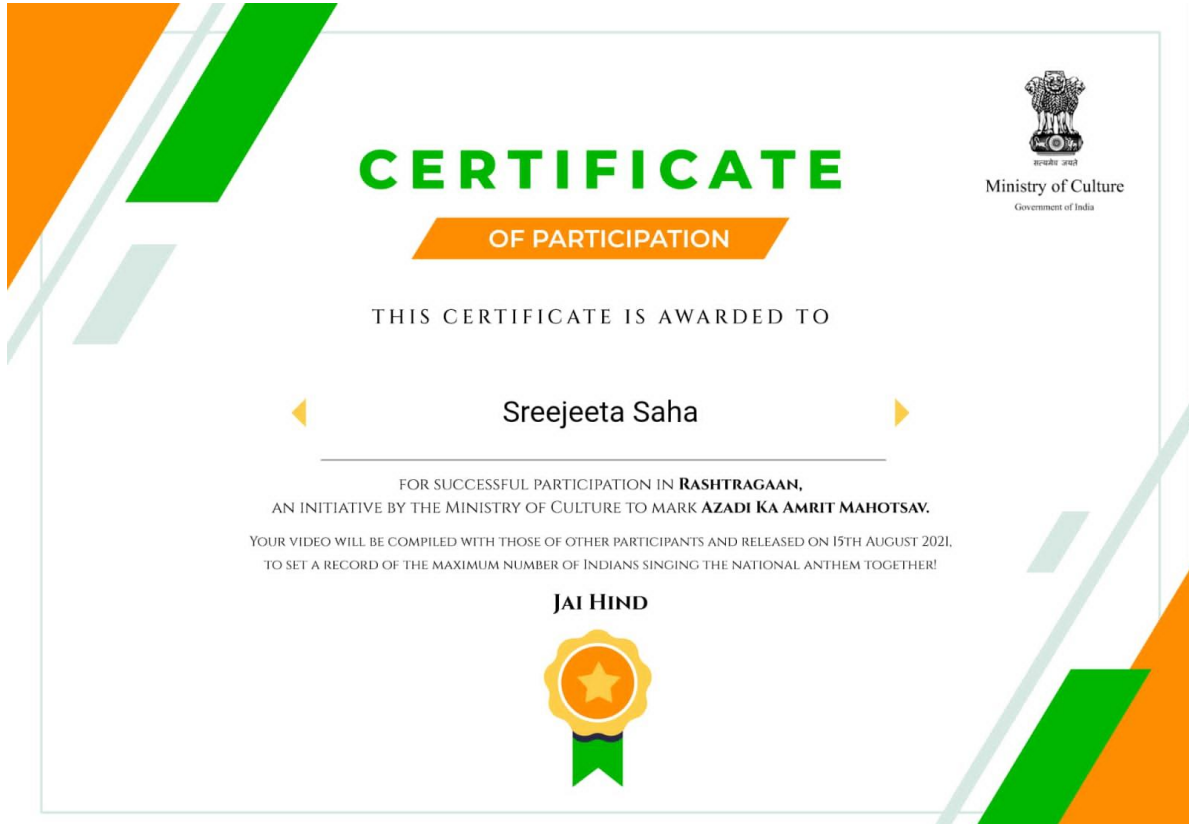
CERTIFICATE

OF PARTICIPATION

सत्यमेव जयते
Ministry of Culture
Government of India

THIS CERTIFICATE IS AWARDED TO

Sreejeeta Saha

FOR SUCCESSFUL PARTICIPATION IN RASHTRAGAAN, AN INITIATIVE BY THE MINISTRY OF CULTURE TO MARK AZADI KA AMRIT MAHOTSAV.

YOUR VIDEO WILL BE COMPILED WITH THOSE OF OTHER PARTICIPANTS AND RELEASED ON 15TH AUGUST 2021, TO SET A RECORD OF THE MAXIMUM NUMBER OF INDIANS SINGING THE NATIONAL ANTHEM TOGETHER!

JAI HIND